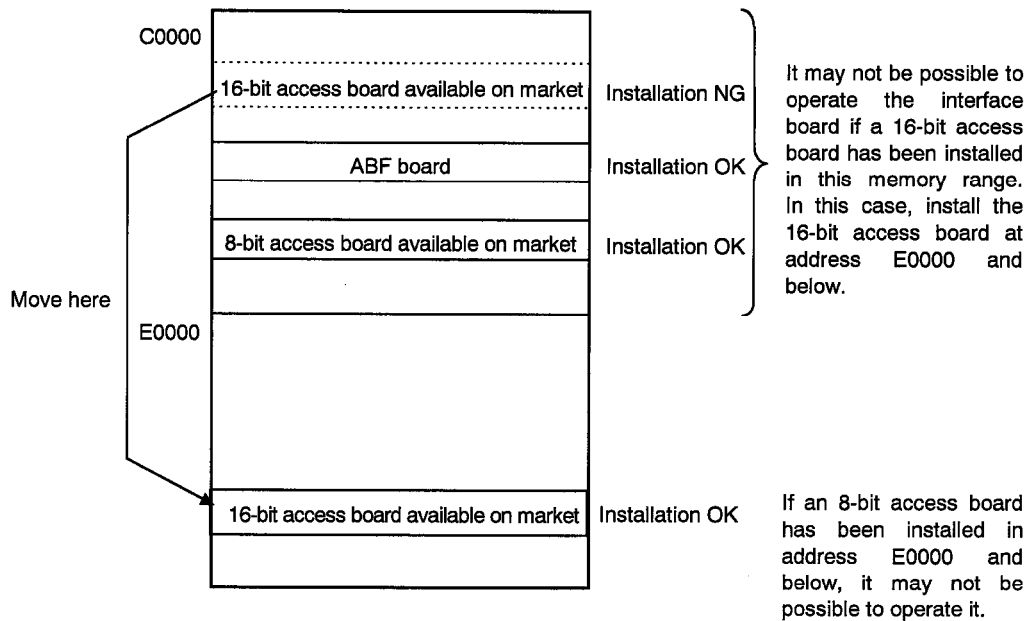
C0000

16-bit access board available on market

Installation NG

ABF board

Installation OK

8-bit access board available on market

Installation OK

It may not be possible to operate the interface board if a 16-bit access board has been installed in this memory range. In this case, install the 16-bit access board at address E0000 and below.

Move here

E0000

16-bit access board available on market

Installation OK

If an 8-bit access board has been installed in address E0000 and below, it may not be possible to operate it.